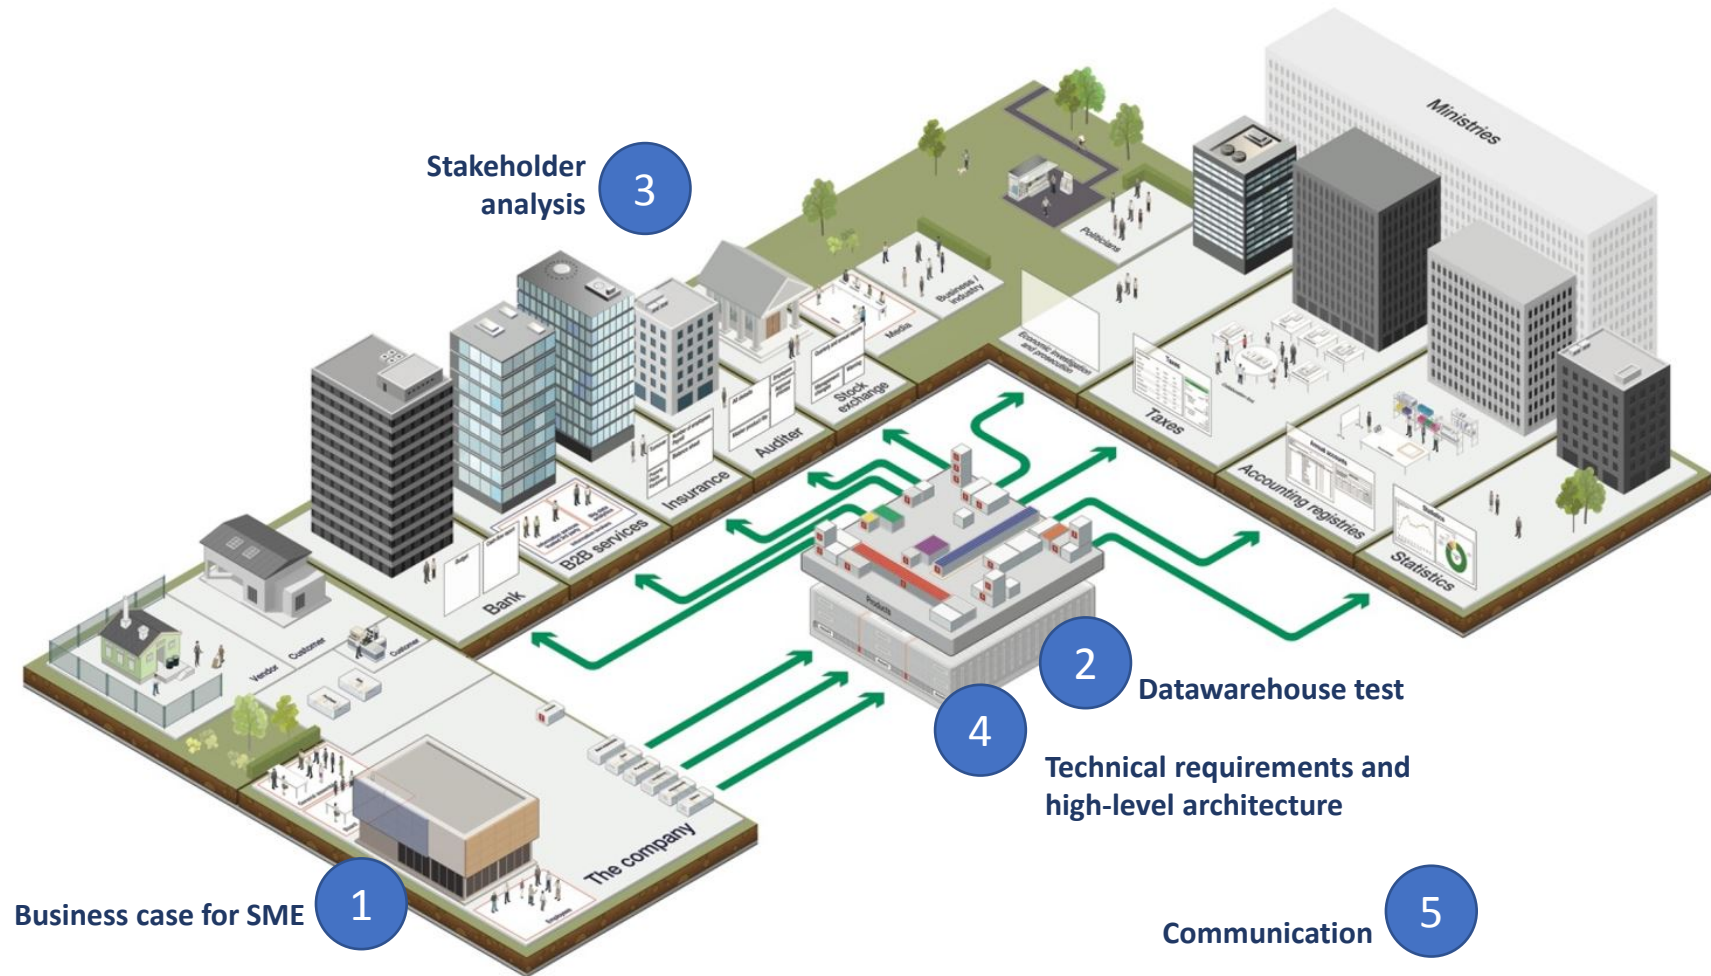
Stakeholder analysis 3

Ministries

Politicians

Business / industry

Media

Economic investigation and prosecution

Stock exchange

Auditor

Insurance

B2B services

Bank

Taxes

Accounting registries

Statistics

Customer

Customer

Vendor

Products

The company

2 Datawarehouse test

4 Technical requirements and high-level architecture

1 Business case for SME

Communication 5